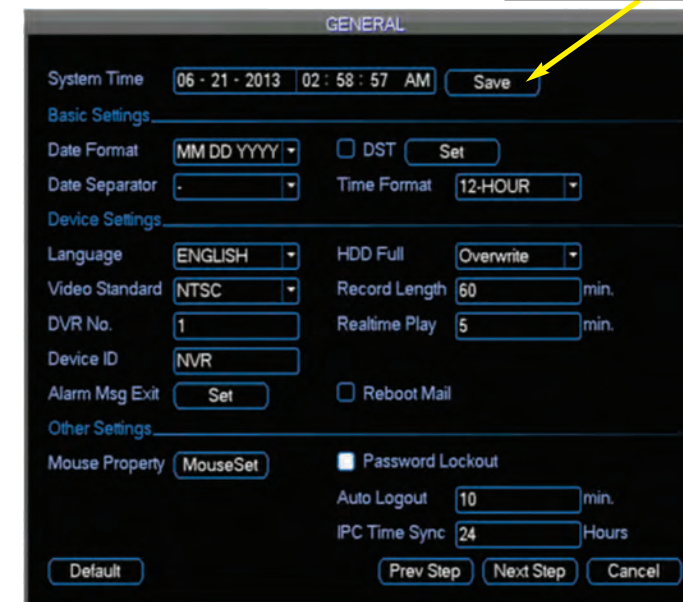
GENERAL

System Time 06 - 21 - 2013 02 : 58 : 57 AM Save

Basic Settings

Date Format MM DD YYYY DST Set

Date Separator - Time Format 12-HOUR

Device Settings

Language ENGLISH HDD Full Overwrite

Video Standard NTSC Record Length 60 min.

DVR No. 1 Realtime Play 5 min.

Device ID NVR

Alarm Msg Exit Set Reboot Mail

Other Settings

Mouse Property MouseSet Password Lockout

Auto Logout 10 min.

IPC Time Sync 24 Hours

Default Prev Step Next Step Cancel